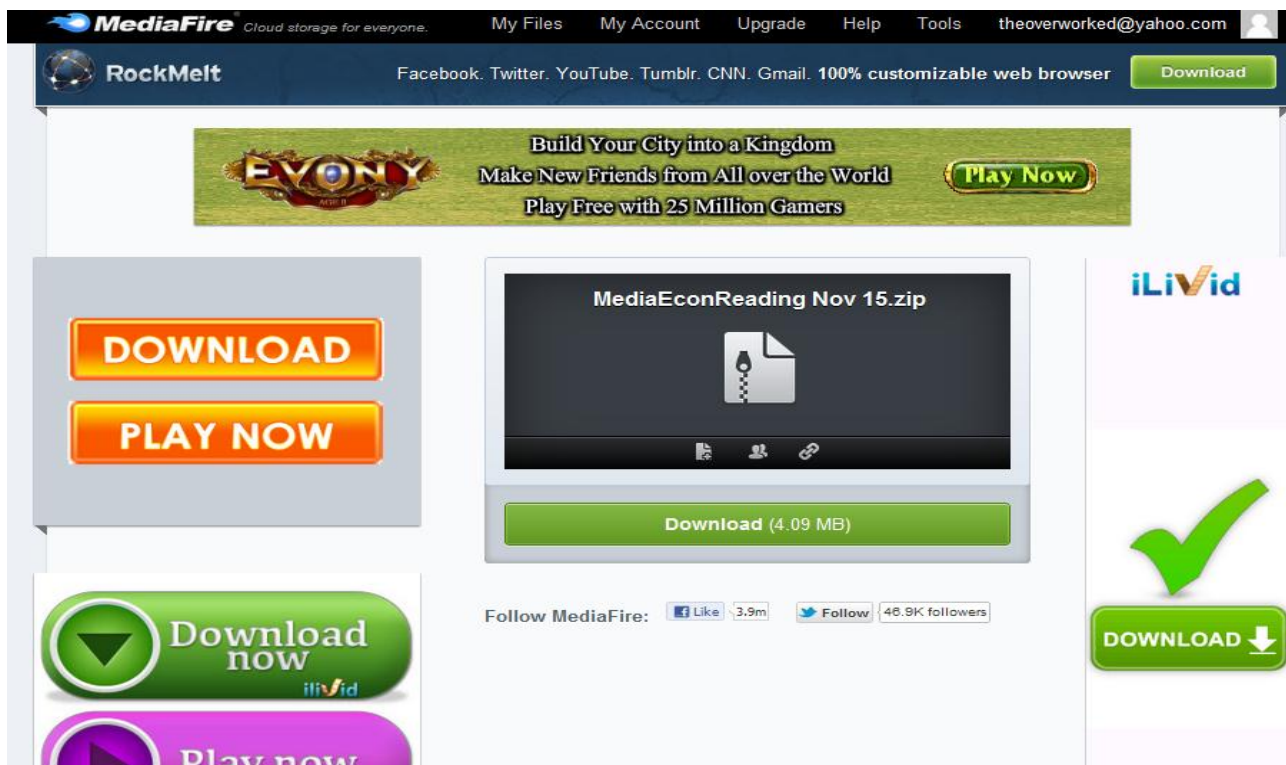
MediaFire Cloud storage for everyone.
My Files My Account Upgrade Help Tools theoverworked@yahoo.com

RockMelt
Facebook. Twitter. YouTube. Tumblr. CNN. Gmail. 100% customizable web browser
Download

EVONY
Build Your City into a Kingdom
Make New Friends from All over the World
Play Free with 25 Million Gamers
Play Now

DOWNLOAD
PLAY NOW

MediaEconReading Nov 15.zip

Download (4.09 MB)

Follow MediaFire: Like 3.9m Follow 46.9K followers

iLiVid

DOWNLOAD

Download now
iliVid

Play now